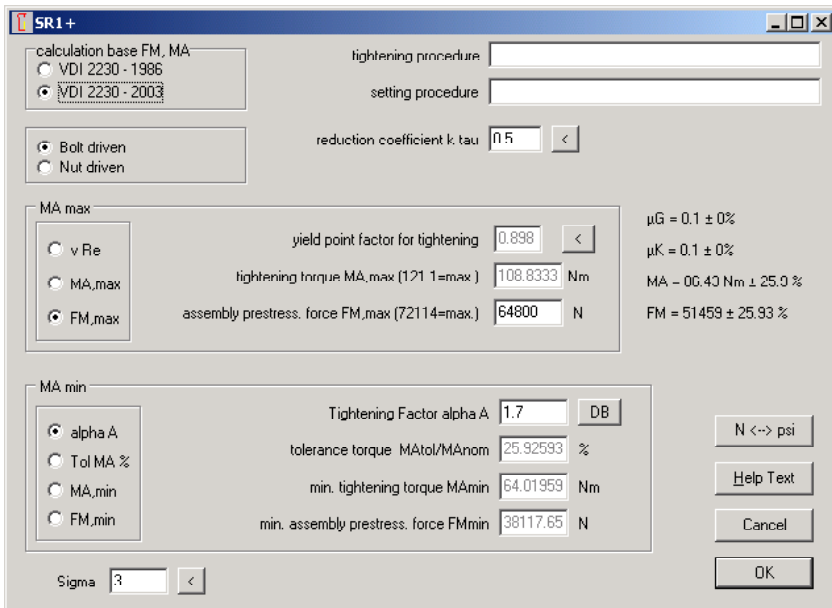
SR1+

calculation base FM, MA
VDI 2230 - 1986
VDI 2230 - 2003

tightening procedure
setting procedure

Bolt driven
Nut driven

reduction coefficient k tau 0.5 <

MA max
v Re
MA,max
FM,max

yield point factor for tightening 0.898 <
tightening torque MA,max (121.1=max.) 108.8333 Nm
assembly prestress. force FM,max (72114=max.) 64800 N

μG = 0.1 ± 0%
μK = 0.1 ± 0%
MA = 86.43 Nm ± 25.9 %
FM = 51459 ± 25.93 %

MA min
alpha A
Tol MA %
MA,min
FM,min

Tightening Factor alpha A 1.7 DB
tolerance torque MAtol/MAnom 25.92593 %
min. tightening torque MAmin 64.01959 Nm
min. assembly prestress. force FMmin 38117.65 N

N <--> psi
Help Text
Cancel
OK

Sigma 3 <